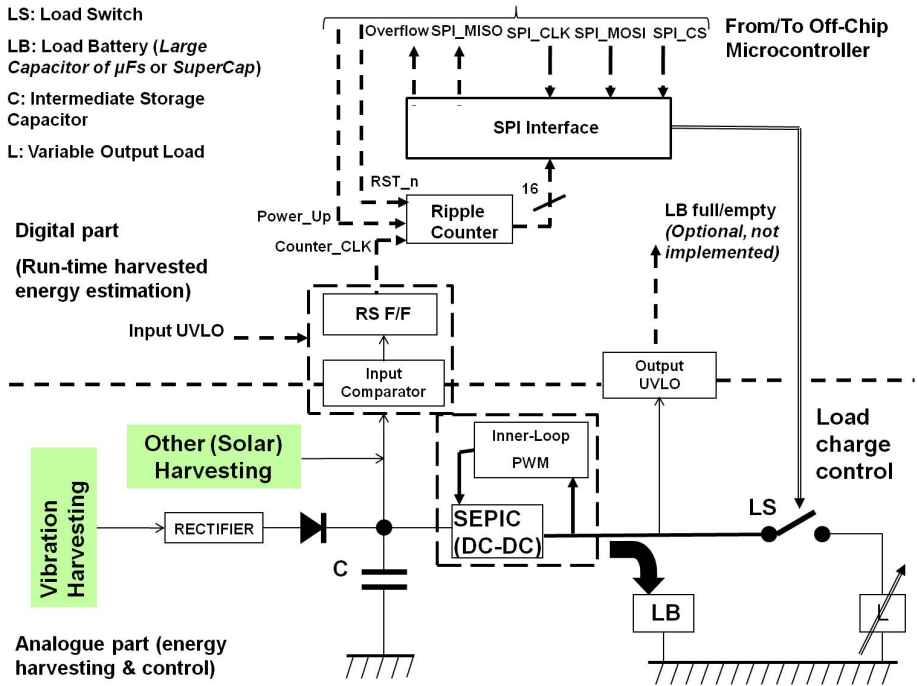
LS: Load Switch

LB: Load Battery (*Large Capacitor of μFs* or *SuperCap*)

C: Intermediate Storage Capacitor

L: Variable Output Load

Overflow SPI_MISO SPI_CLK SPI_MOSI SPI_CS

From/To Off-Chip Microcontroller

SPI Interface

RST_n

16

Power_Up

Ripple Counter

Counter_CLK

Digital part

(Run-time harvested energy estimation)

LB full/empty (*Optional, not implemented*)

RS F/F

Input UVLO

Input Comparator

Output UVLO

Other (Solar) Harvesting

Inner-Loop PWM

Load charge control

Vibration Harvesting

RECTIFIER

SEPIC (DC-DC)

LS

C

LB

L

Analogue part (energy harvesting & control)